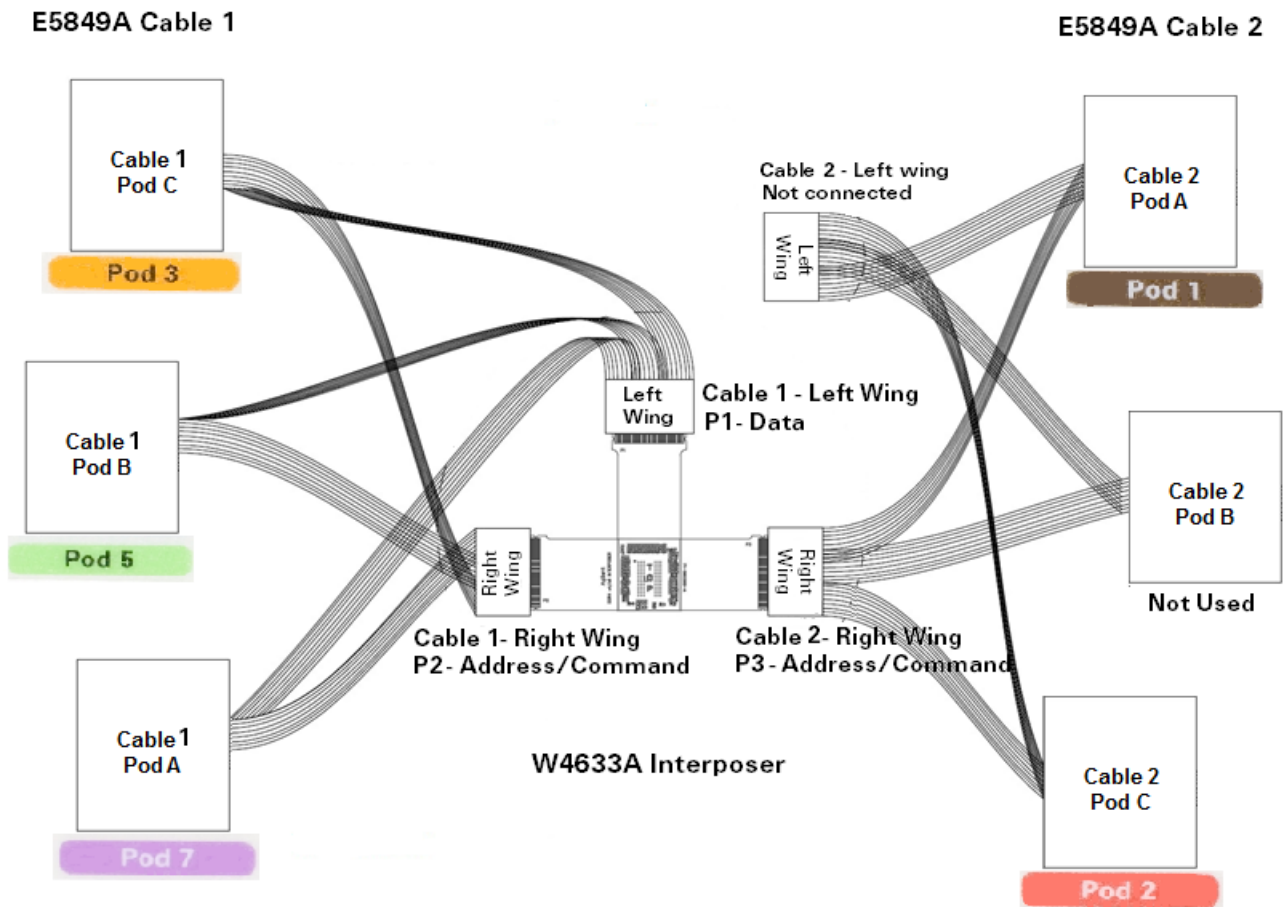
E5849A Cable 1

E5849A Cable 2

Cable 1
Pod C

Pod 3

Cable 2 - Left wing
Not connected

Left Wing

Cable 2
Pod A

Pod 1

Left Wing

Cable 1 - Left Wing
P1- Data

Cable 1
Pod B

Pod 5

Right Wing

Right Wing

Cable 2
Pod B

Not Used

Cable 1- Right Wing
P2- Address/Command

Cable 2- Right Wing
P3 - Address/Command

Cable 1
Pod A

Pod 7

W4633A Interposer

Cable 2
Pod C

Pod 2